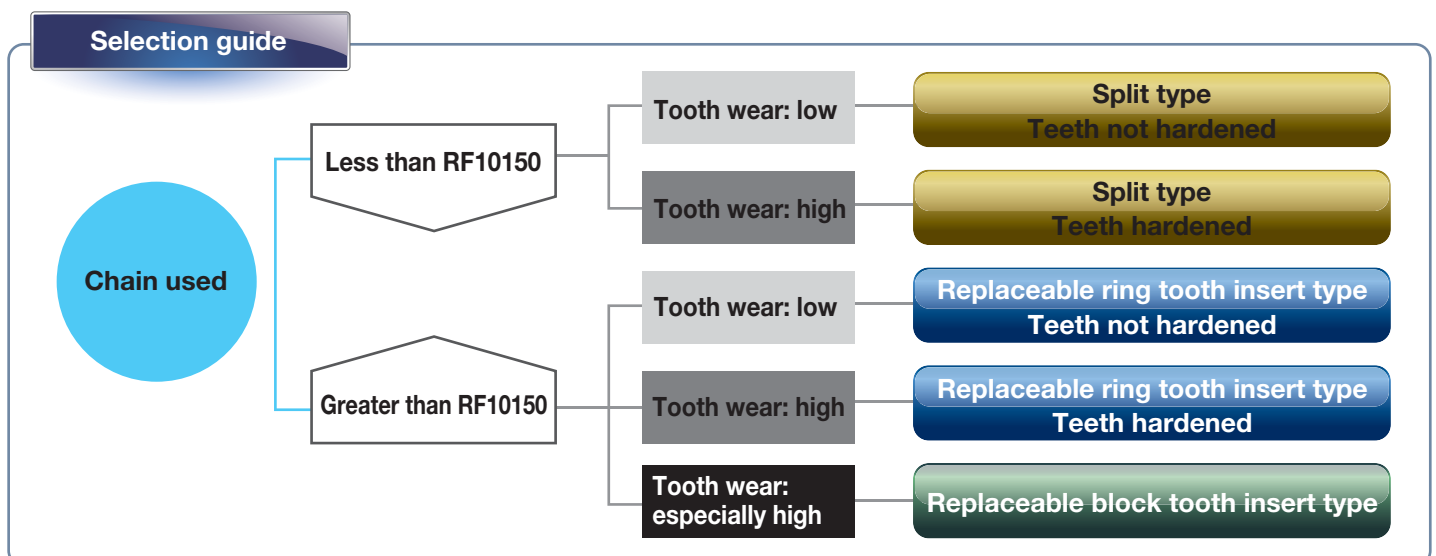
Selection guide

Chain used

Less than RF10150

Tooth wear: low

Split type
Teeth not hardened

Tooth wear: high

Split type
Teeth hardened

Greater than RF10150

Tooth wear: low

Replaceable ring tooth insert type
Teeth not hardened

Tooth wear: high

Replaceable ring tooth insert type
Teeth hardened

Tooth wear: especially high

Replaceable block tooth insert type